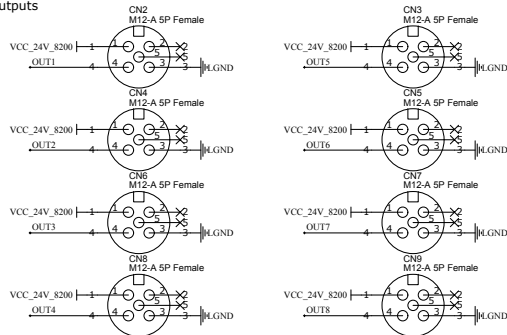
utputs

CN2
M12-A 5P Female
VCC_24V_8200 1 1 2 2
OUT1 4 4 5 5
3 3 LGND

CN3
M12-A 5P Female
VCC_24V_8200 1 1 2 2
OUT5 4 4 5 5
3 3 LGND

CN4
M12-A 5P Female
VCC_24V_8200 1 1 2 2
OUT2 4 4 5 5
3 3 LGND

CN5
M12-A 5P Female
VCC_24V_8200 1 1 2 2
OUT6 4 4 5 5
3 3 LGND

CN6
M12-A 5P Female
VCC_24V_8200 1 1 2 2
OUT3 4 4 5 5
3 3 LGND

CN7
M12-A 5P Female
VCC_24V_8200 1 1 2 2
OUT7 4 4 5 5
3 3 LGND

CN8
M12-A 5P Female
VCC_24V_8200 1 1 2 2
OUT4 4 4 5 5
3 3 LGND

CN9
M12-A 5P Female
VCC_24V_8200 1 1 2 2
OUT8 4 4 5 5
3 3 LGND